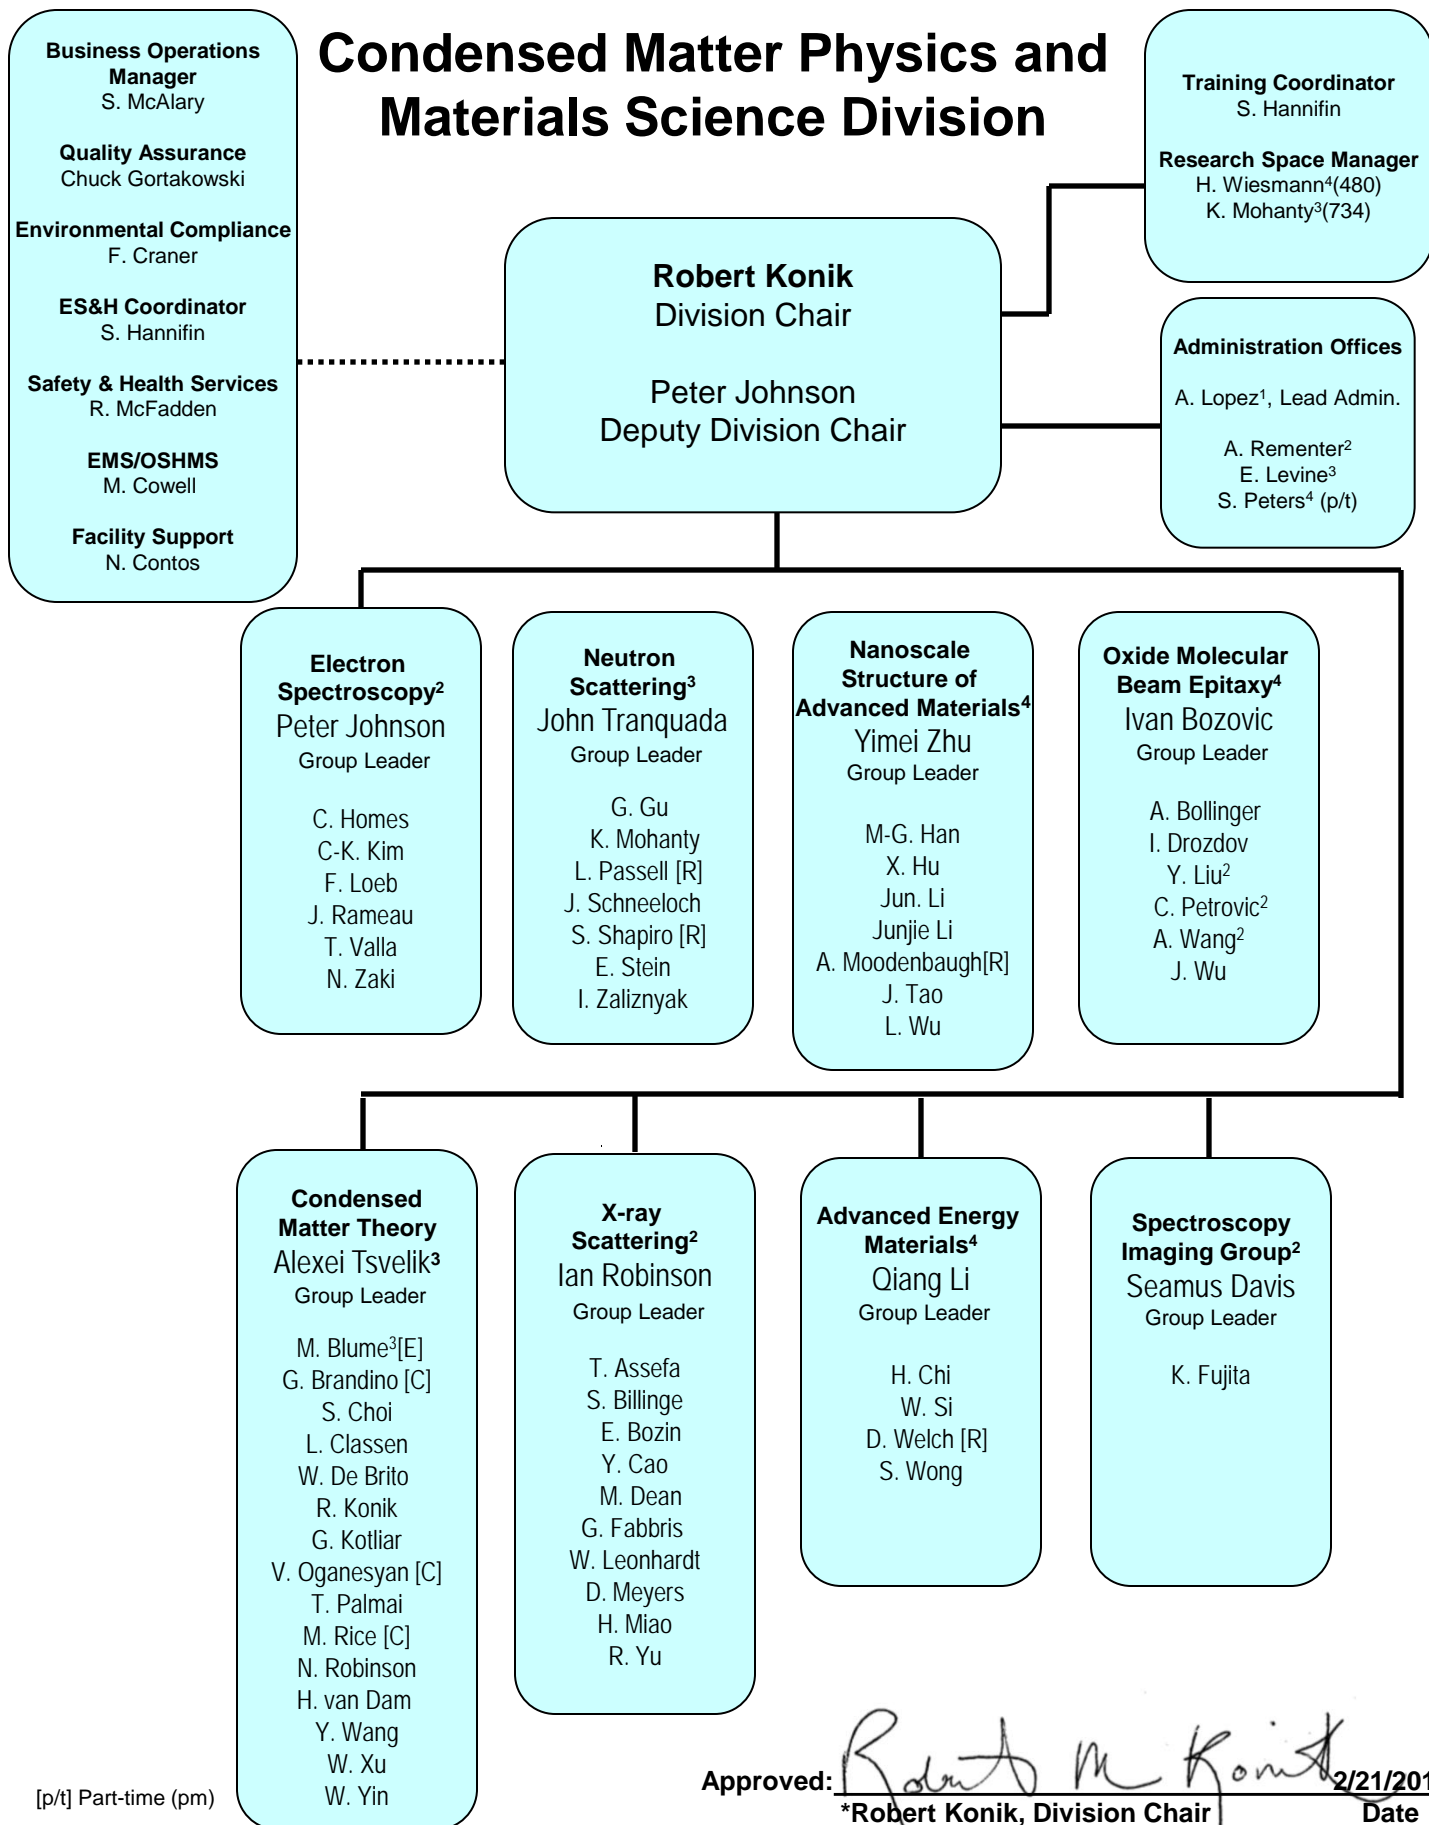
Condensed Matter Physics and Materials Science Division

Business Operations Manager
S. McAlary

Quality Assurance
Chuck Gortakowski

Environmental Compliance
F. Craner

ES&H Coordinator
S. Hannifin

Safety & Health Services
R. McFadden

EMS/OSHMS
M. Cowell

Facility Support
N. Contos

Training Coordinator
S. Hannifin

Research Space Manager
H. Wiesmann$^4$(480)
K. Mohanty$^3$(734)

Robert Konik
Division Chair

Peter Johnson
Deputy Division Chair

Administration Offices

A. Lopez$^1$, Lead Admin.

A. Rementer$^2$
E. Levine$^3$
S. Peters$^4$ (p/t)

Electron Spectroscopy$^2$
Peter Johnson
Group Leader

C. Homes
C-K. Kim
F. Loeb
J. Rameau
T. Valla
N. Zaki

Neutron Scattering$^3$
John Tranquada
Group Leader

G. Gu
K. Mohanty
L. Passell [R]
J. Schneeloch
S. Shapiro [R]
E. Stein
I. Zaliznyak

Nanoscale Structure of Advanced Materials$^4$
Yimei Zhu
Group Leader

M-G. Han
X. Hu
Jun. Li
Junjie Li
A. Moodenbaugh[R]
J. Tao
L. Wu

Oxide Molecular Beam Epitaxy$^4$
Ivan Bozovic
Group Leader

A. Bollinger
I. Drozdov
Y. Liu$^2$
C. Petrovic$^2$
A. Wang$^2$
J. Wu

Condensed Matter Theory
Alexei Tsvelik$^3$
Group Leader

M. Blume$^3$[E]
G. Brandino [C]
S. Choi
L. Classen
W. De Brito
R. Konik
G. Kotliar
V. Oganesyan [C]
T. Palmai
M. Rice [C]
N. Robinson
H. van Dam
Y. Wang
W. Xu
W. Yin

X-ray Scattering$^2$
Ian Robinson
Group Leader

T. Assefa
S. Billinge
E. Bozin
Y. Cao
M. Dean
G. Fabbris
W. Leonhardt
D. Meyers
H. Miao
R. Yu

Advanced Energy Materials$^4$
Qiang Li
Group Leader

H. Chi
W. Si
D. Welch [R]
S. Wong

Spectroscopy Imaging Group$^2$
Seamus Davis
Group Leader

K. Fujita

[p/t] Part-time (pm)

Approved: Robert M Konik 2/21/201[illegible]
*Robert Konik, Division Chair Date